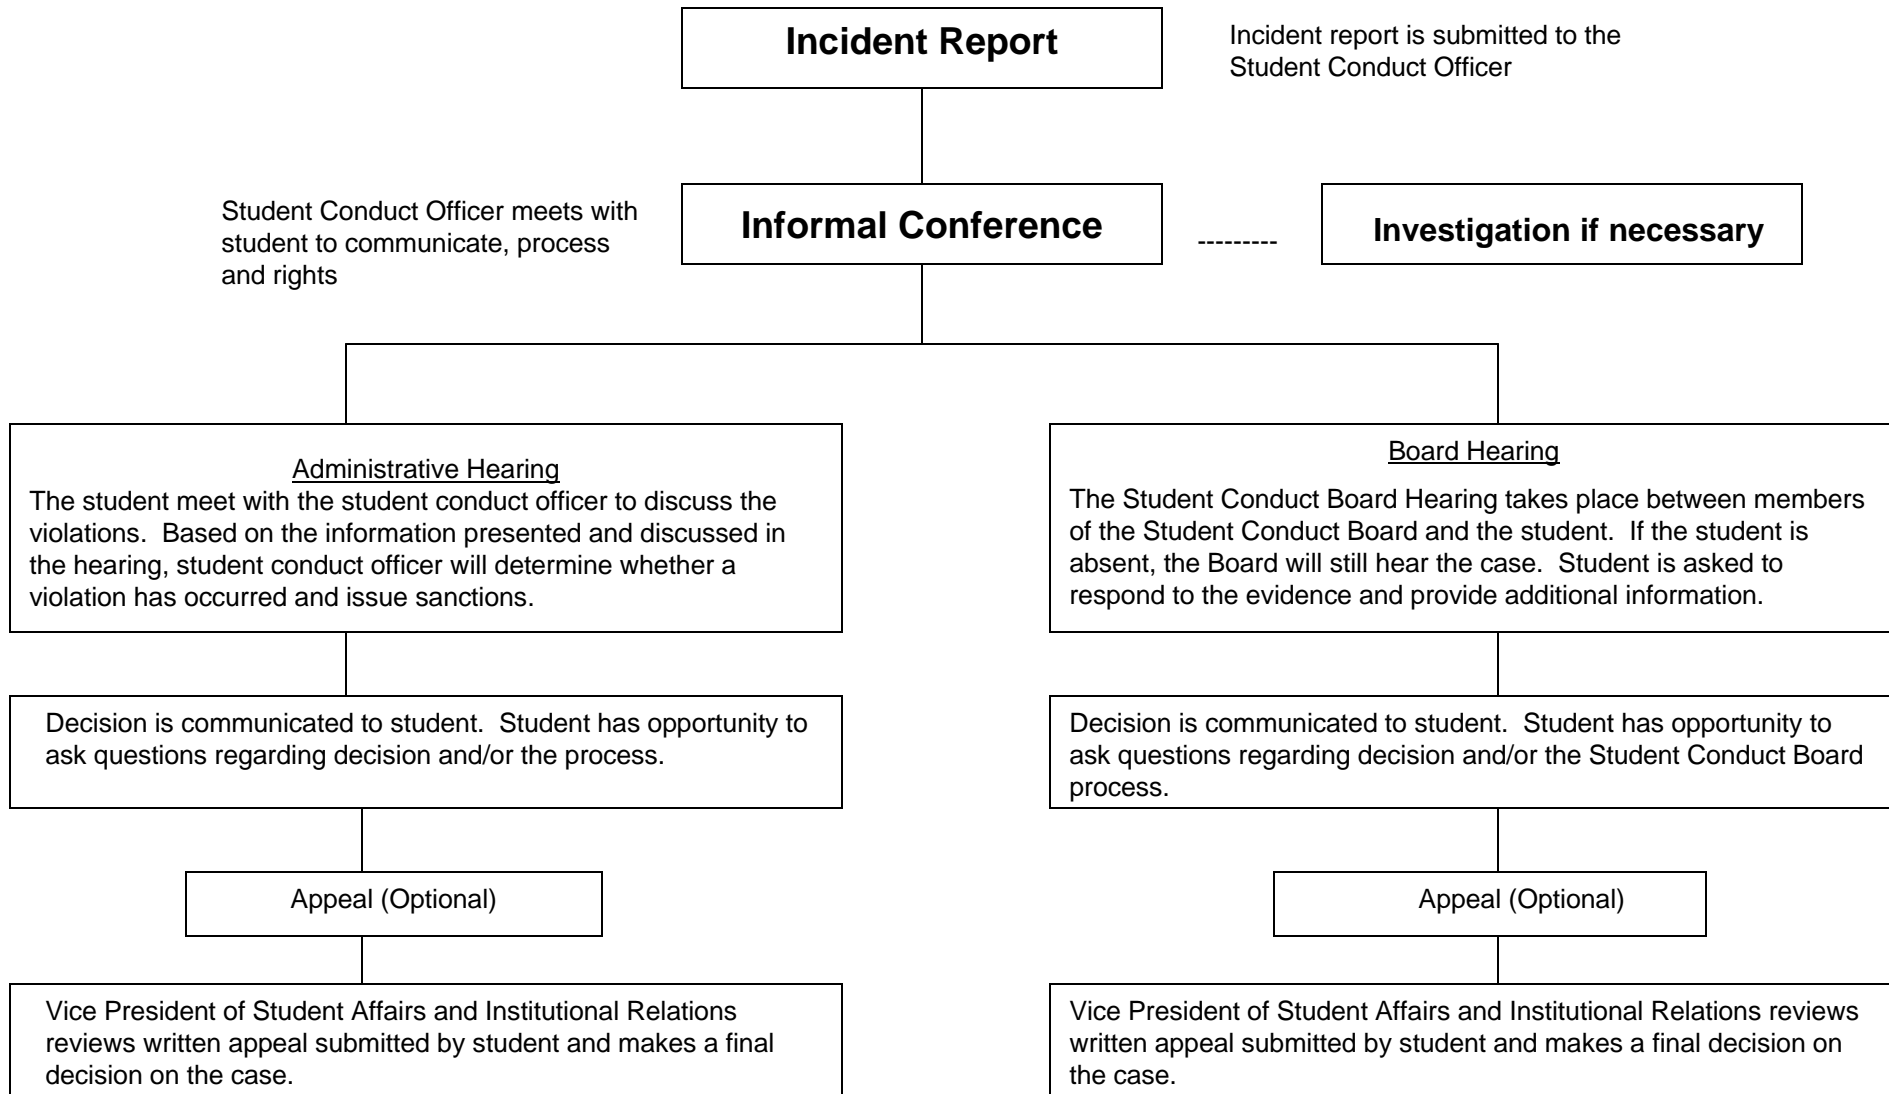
Incident Report

Incident report is submitted to the Student Conduct Officer

Student Conduct Officer meets with student to communicate, process and rights

Informal Conference

---------

Investigation if necessary

Administrative Hearing
The student meet with the student conduct officer to discuss the violations. Based on the information presented and discussed in the hearing, student conduct officer will determine whether a violation has occurred and issue sanctions.

Decision is communicated to student. Student has opportunity to ask questions regarding decision and/or the process.

Appeal (Optional)

Vice President of Student Affairs and Institutional Relations reviews written appeal submitted by student and makes a final decision on the case.

Board Hearing
The Student Conduct Board Hearing takes place between members of the Student Conduct Board and the student. If the student is absent, the Board will still hear the case. Student is asked to respond to the evidence and provide additional information.

Decision is communicated to student. Student has opportunity to ask questions regarding decision and/or the Student Conduct Board process.

Appeal (Optional)

Vice President of Student Affairs and Institutional Relations reviews written appeal submitted by student and makes a final decision on the case.